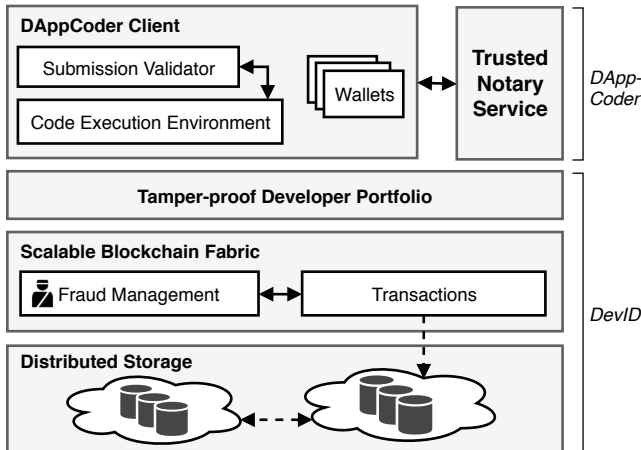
DAppCoder Client

Submission Validator

Code Execution Environment

Wallets

Trusted Notary Service

DApp-Coder

Tamper-proof Developer Portfolio

Scalable Blockchain Fabric

Fraud Management

Transactions

DevID

Distributed Storage